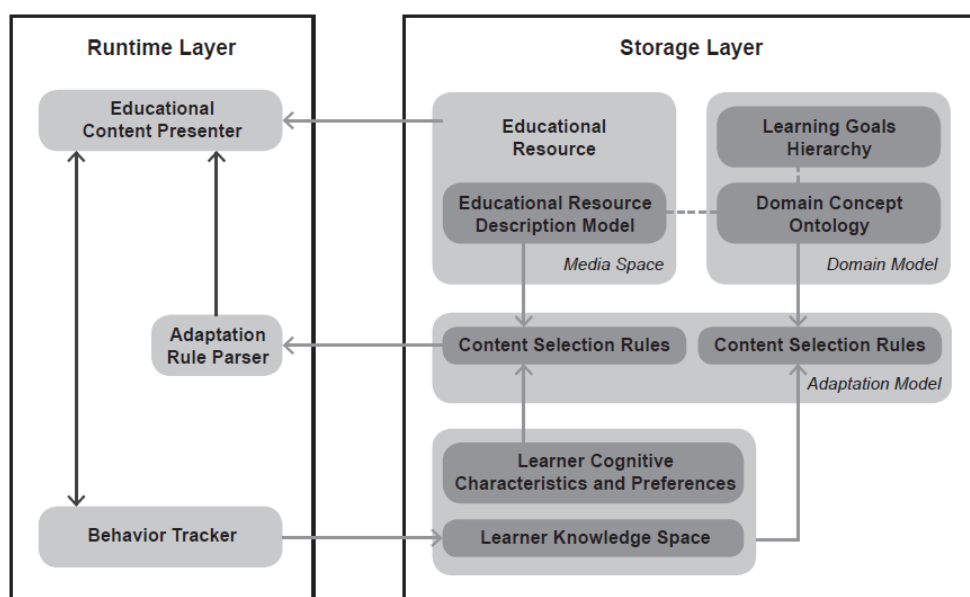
Runtime Layer

Educational Content Presenter

Adaptation Rule Parser

Behavior Tracker

Storage Layer

Educational Resource

Educational Resource Description Model

Media Space

Learning Goals Hierarchy

Domain Concept Ontology

Domain Model

Content Selection Rules

Content Selection Rules

Adaptation Model

Learner Cognitive Characteristics and Preferences

Learner Knowledge Space